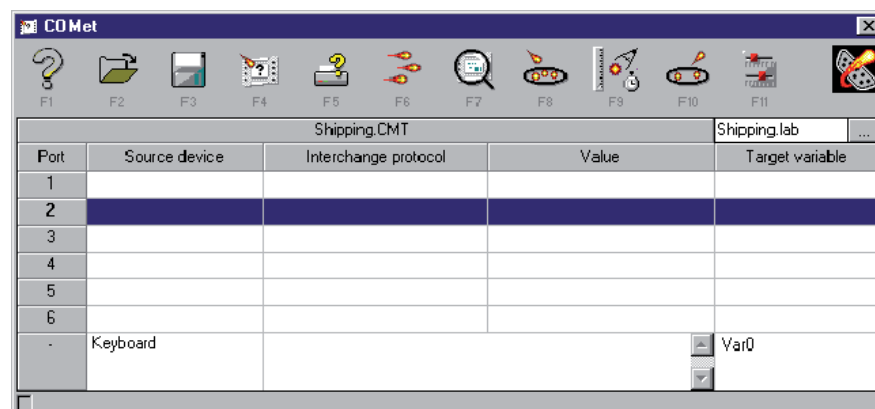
COMet

F1 F2 F3 F4 F5 F6 F7 F8 F9 F10 F11

Shipping.CMT
Shipping.lab
...

| Port | Source device | Interchange protocol | Value | Target variable |
|---|---|---|---|---|
| 1 | | | | |
| 2 | | | | |
| 3 | | | | |
| 4 | | | | |
| 5 | | | | |
| 6 | | | | |
| - | Keyboard | | | Var0 |